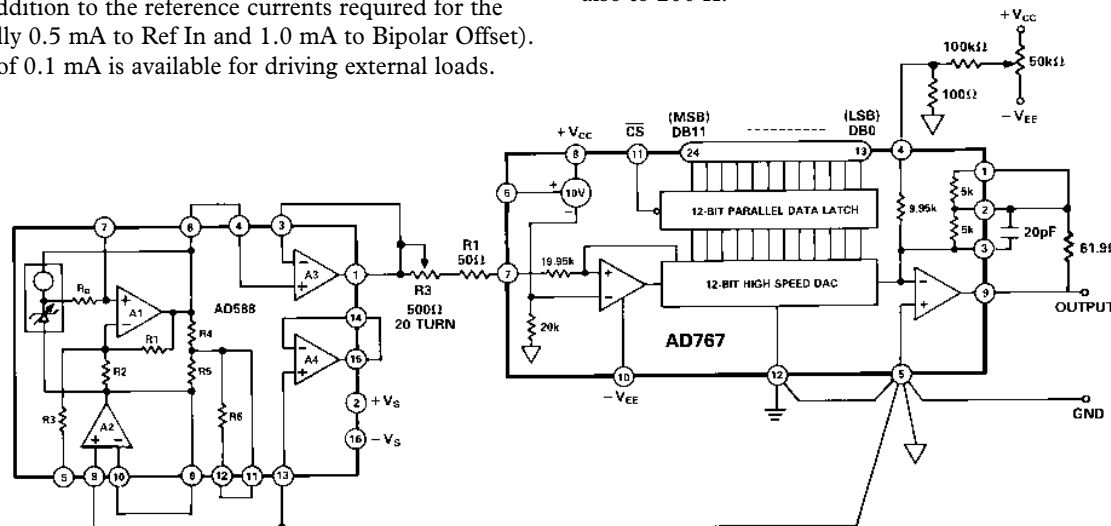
ddition to the reference currents required for the lly 0.5 mA to Ref In and 1.0 mA to Bipolar Offset). of 0.1 mA is available for driving external loads.

+V$_{CC}$
100kΩ
50kΩ
100Ω
−V$_{EE}$
+V$_{CC}$
$\overline{CS}$
(MSB) DB11
(LSB) DB0
8
11
24
13
4
1
6
10V
12-BIT PARALLEL DATA LATCH
9.95k
5k
2
5k
20pF
3
61.9
R1 50Ω
19.95k
12-BIT HIGH SPEED DAC
7
9
OUTPUT
20k
AD767
10
12
5
−V$_{EE}$
GND
7
6
4
3
R$_B$
A1
A3
1
R3 500Ω 20 TURN
AD588
R1
R4
14
A4
15
R2
R5
2
+V$_S$
R3
A2
R6
16
−V$_S$
5
9
10
8
12
11
13